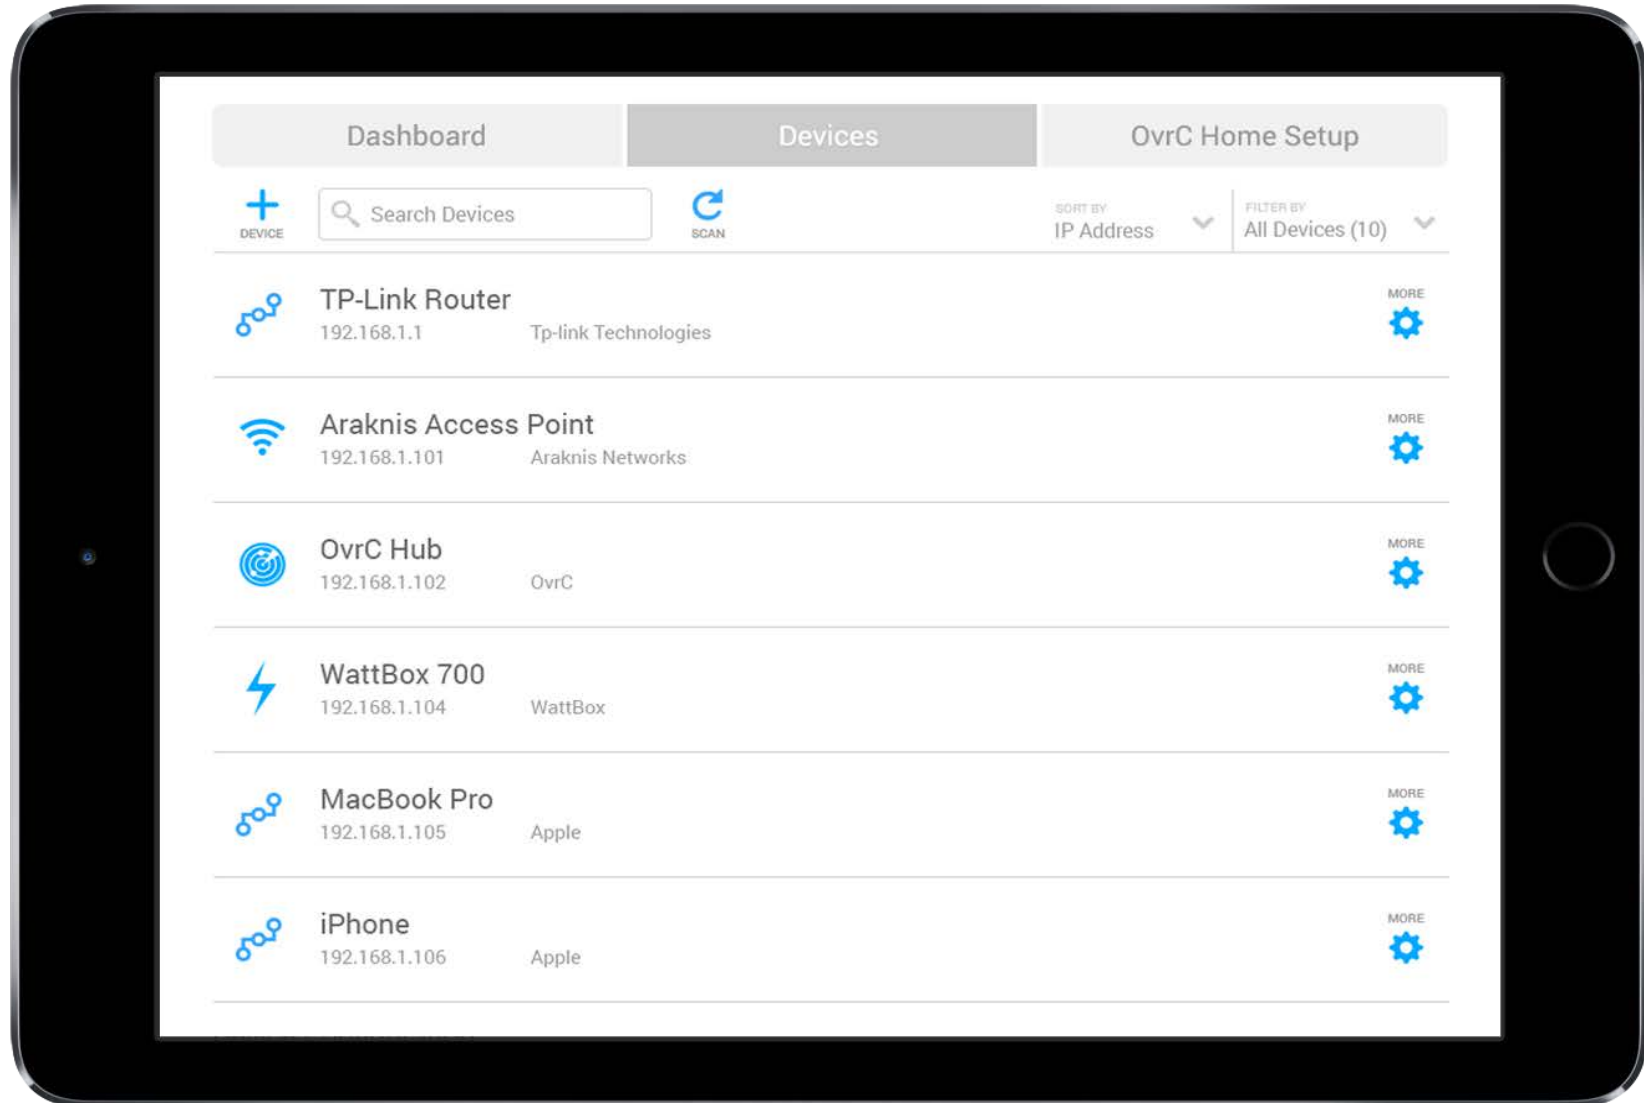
Dashboard
Devices
OvrC Home Setup

DEVICE
Search Devices
SCAN
SORT BY
IP Address
FILTER BY
All Devices (10)

TP-Link Router
192.168.1.1 Tp-link Technologies
MORE

Araknis Access Point
192.168.1.101 Araknis Networks
MORE

OvrC Hub
192.168.1.102 OvrC
MORE

WattBox 700
192.168.1.104 WattBox
MORE

MacBook Pro
192.168.1.105 Apple
MORE

iPhone
192.168.1.106 Apple
MORE